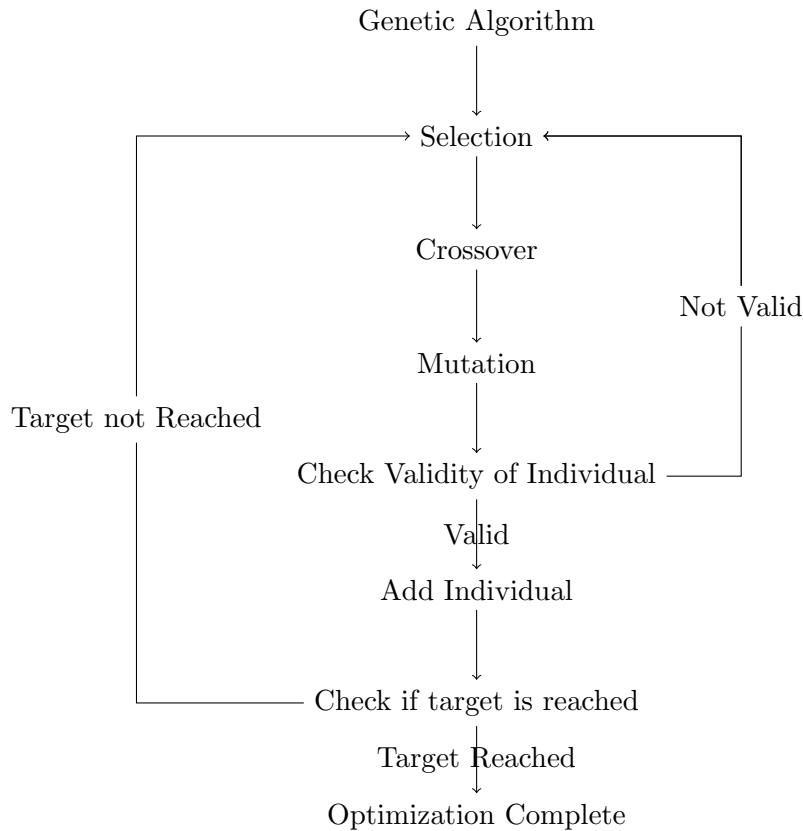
Genetic Algorithm

Selection

Crossover

Not Valid

Mutation

Target not Reached

Check Validity of Individual

Valid

Add Individual

Check if target is reached

Target Reached

Optimization Complete